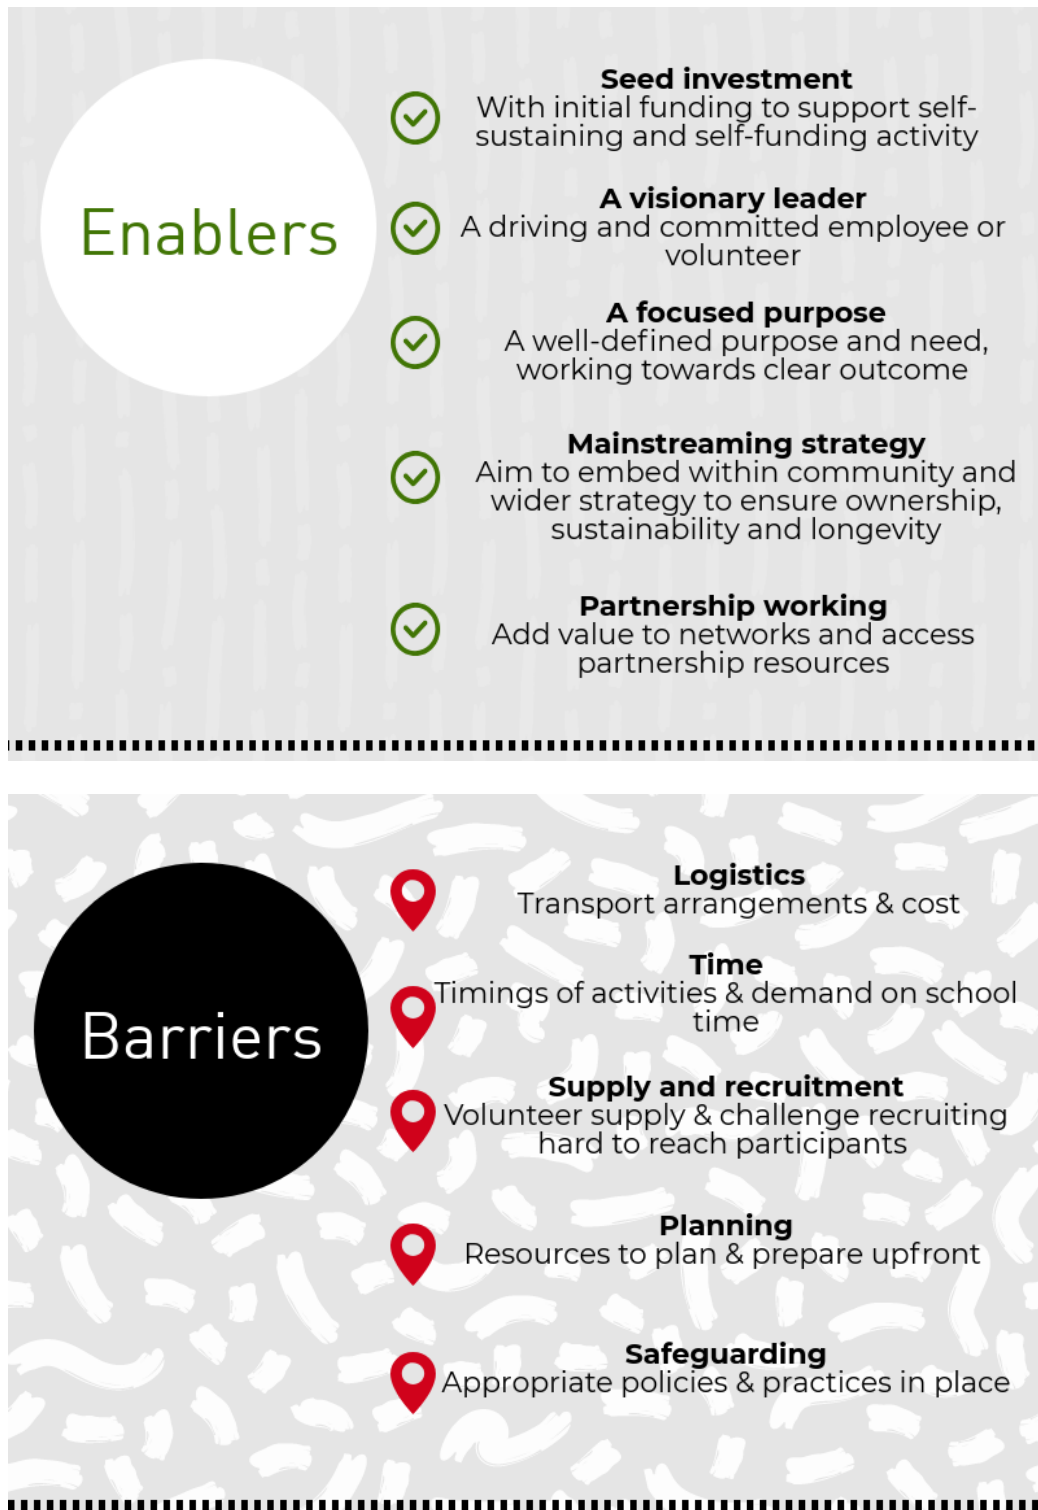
Enablers

**Seed investment**
With initial funding to support self-sustaining and self-funding activity

**A visionary leader**
A driving and committed employee or volunteer

**A focused purpose**
A well-defined purpose and need, working towards clear outcome

**Mainstreaming strategy**
Aim to embed within community and wider strategy to ensure ownership, sustainability and longevity

**Partnership working**
Add value to networks and access partnership resources

Barriers

**Logistics**
Transport arrangements & cost

**Time**
Timings of activities & demand on school time

**Supply and recruitment**
Volunteer supply & challenge recruiting hard to reach participants

**Planning**
Resources to plan & prepare upfront

**Safeguarding**
Appropriate policies & practices in place